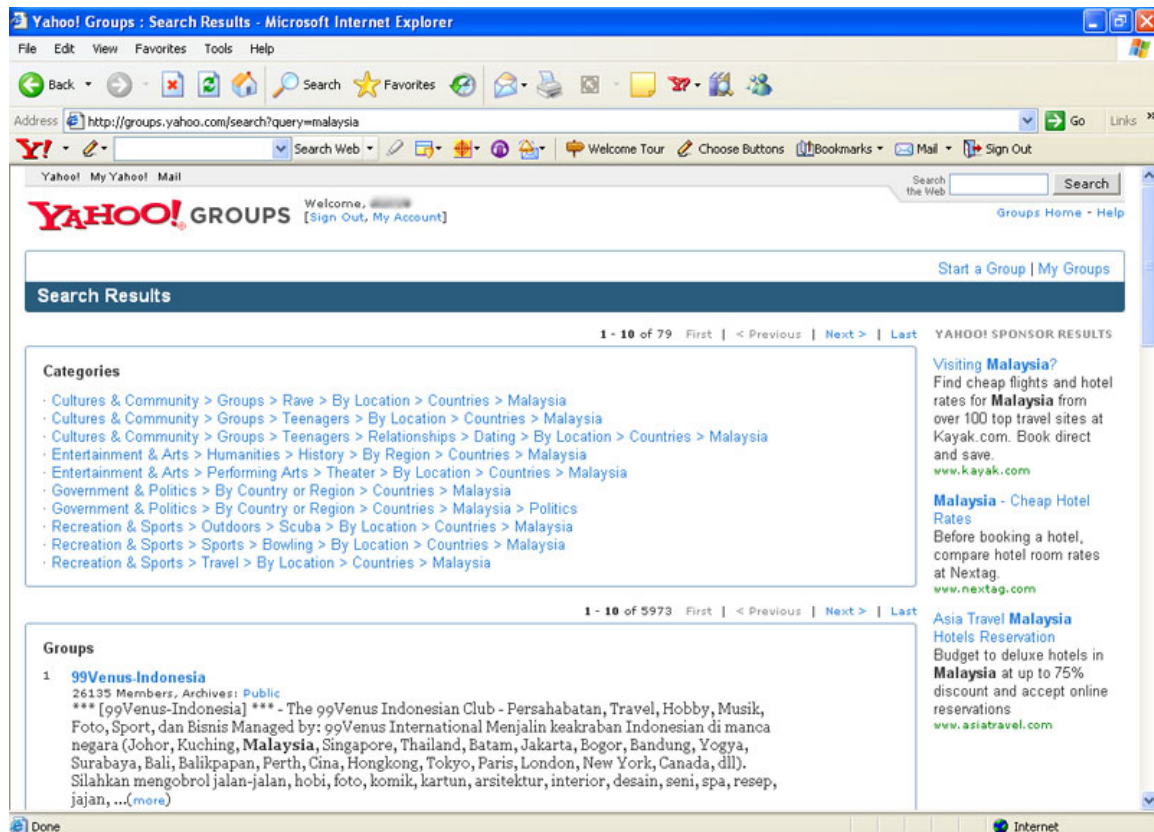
Yahoo! Groups : Search Results - Microsoft Internet Explorer

File Edit View Favorites Tools Help

Back Search Favorites

Address http://groups.yahoo.com/search?query=malaysia Go Links

Search Web Welcome Tour Choose Buttons Bookmarks Mail Sign Out

Yahoo! My Yahoo! Mail

Search the Web Search

YAHOO! GROUPS Welcome, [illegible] [Sign Out, My Account]

Groups Home - Help

Start a Group | My Groups

Search Results

1 - 10 of 79 First | < Previous | Next > | Last

Categories

· Cultures & Community > Groups > Rave > By Location > Countries > Malaysia
· Cultures & Community > Groups > Teenagers > By Location > Countries > Malaysia
· Cultures & Community > Groups > Teenagers > Relationships > Dating > By Location > Countries > Malaysia
· Entertainment & Arts > Humanities > History > By Region > Countries > Malaysia
· Entertainment & Arts > Performing Arts > Theater > By Location > Countries > Malaysia
· Government & Politics > By Country or Region > Countries > Malaysia
· Government & Politics > By Country or Region > Countries > Malaysia > Politics
· Recreation & Sports > Outdoors > Scuba > By Location > Countries > Malaysia
· Recreation & Sports > Sports > Bowling > By Location > Countries > Malaysia
· Recreation & Sports > Travel > By Location > Countries > Malaysia

1 - 10 of 5973 First | < Previous | Next > | Last

Groups

1 99Venus-Indonesia
26135 Members, Archives: Public
*** [99Venus-Indonesia] *** - The 99Venus Indonesian Club - Persahabatan, Travel, Hobby, Musik, Foto, Sport, dan Bisnis Managed by: 99Venus International Menjalin keakraban Indonesian di manca negara (Johor, Kuching, Malaysia, Singapore, Thailand, Batam, Jakarta, Bogor, Bandung, Yogya, Surabaya, Bali, Balikpapan, Perth, Cina, Hongkong, Tokyo, Paris, London, New York, Canada, dll). Silahkan mengobrol jalan-jalan, hobi, foto, komik, kartun, arsitektur, interior, desain, seni, spa, resep, jajan, ...(more)

YAHOO! SPONSOR RESULTS

Visiting Malaysia?
Find cheap flights and hotel rates for Malaysia from over 100 top travel sites at Kayak.com. Book direct and save.
www.kayak.com

Malaysia - Cheap Hotel Rates
Before booking a hotel, compare hotel room rates at Nextag.
www.nextag.com

Asia Travel Malaysia Hotels Reservation
Budget to deluxe hotels in Malaysia at up to 75% discount and accept online reservations
www.asiatravel.com

Done Internet